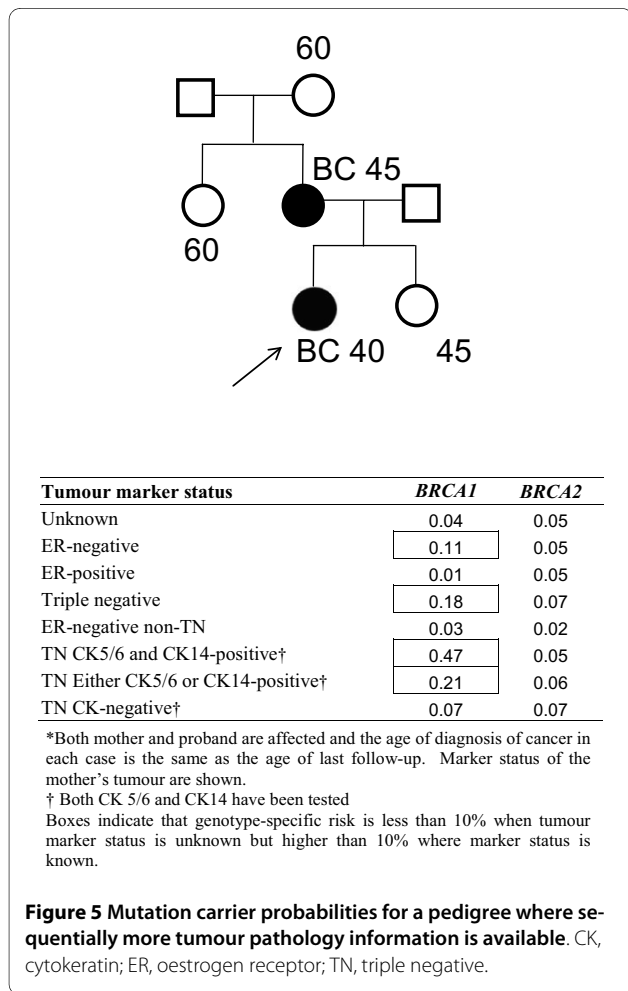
60

BC 45

60

BC 40

45

| Tumour marker status | BRCA1 | BRCA2 |
|---|---|---|
| Unknown | 0.04 | 0.05 |
| ER-negative | 0.11 | 0.05 |
| ER-positive | 0.01 | 0.05 |
| Triple negative | 0.18 | 0.07 |
| ER-negative non-TN | 0.03 | 0.02 |
| TN CK5/6 and CK14-positive† | 0.47 | 0.05 |
| TN Either CK5/6 or CK14-positive† | 0.21 | 0.06 |
| TN CK-negative† | 0.07 | 0.07 |

*Both mother and proband are affected and the age of diagnosis of cancer in each case is the same as the age of last follow-up. Marker status of the mother's tumour are shown.
† Both CK 5/6 and CK14 have been tested
Boxes indicate that genotype-specific risk is less than 10% when tumour marker status is unknown but higher than 10% where marker status is known.

**Figure 5 Mutation carrier probabilities for a pedigree where sequentially more tumour pathology information is available**. CK, cytokeratin; ER, oestrogen receptor; TN, triple negative.